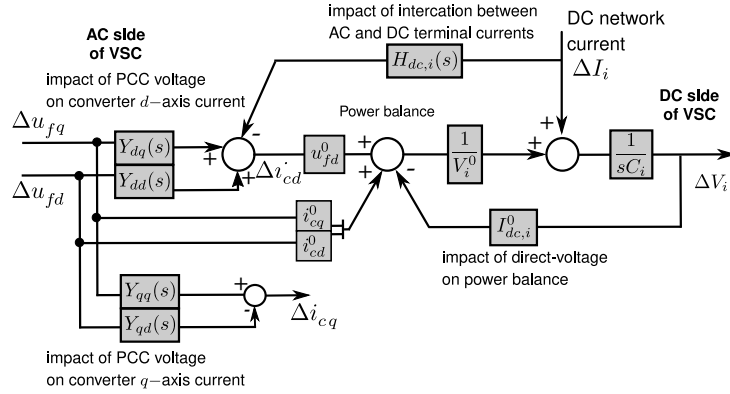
impact of intercation between AC and DC terminal currents

DC network current $\Delta I_i$

AC side of VSC

impact of PCC voltage on converter $d$−axis current

$H_{dc,i}(s)$

Power balance

DC side of VSC

$\Delta u_{fq}$

$Y_{dq}(s)$

+

-

$u^0_{fd}$

+

+

$\frac{1}{V^0_i}$

+

$\frac{1}{sC_i}$

$\Delta u_{fd}$

$Y_{dd}(s)$

+

$\Delta i_{cd}$

+

-

$\Delta V_i$

$i^0_{cq}$

$i^0_{cd}$

$I^0_{dc,i}$

impact of direct-voltage on power balance

$Y_{qq}(s)$

+

$Y_{qd}(s)$

-

$\Delta i_{cq}$

impact of PCC voltage on converter $q$−axis current